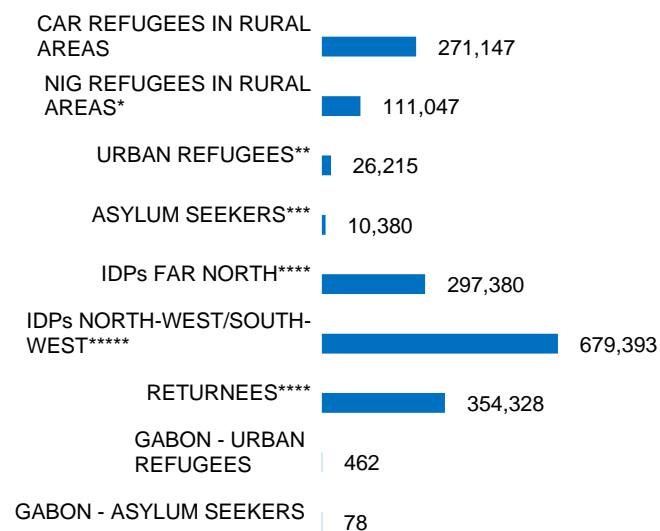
CAR REFUGEES IN RURAL AREAS 271,147
NIG REFUGEES IN RURAL AREAS* 111,047
URBAN REFUGEES** 26,215
ASYLUM SEEKERS*** 10,380
IDPs FAR NORTH**** 297,380
IDPs NORTH-WEST/SOUTH-WEST***** 679,393
RETURNEES**** 354,328
GABON - URBAN REFUGEES 462
GABON - ASYLUM SEEKERS 78